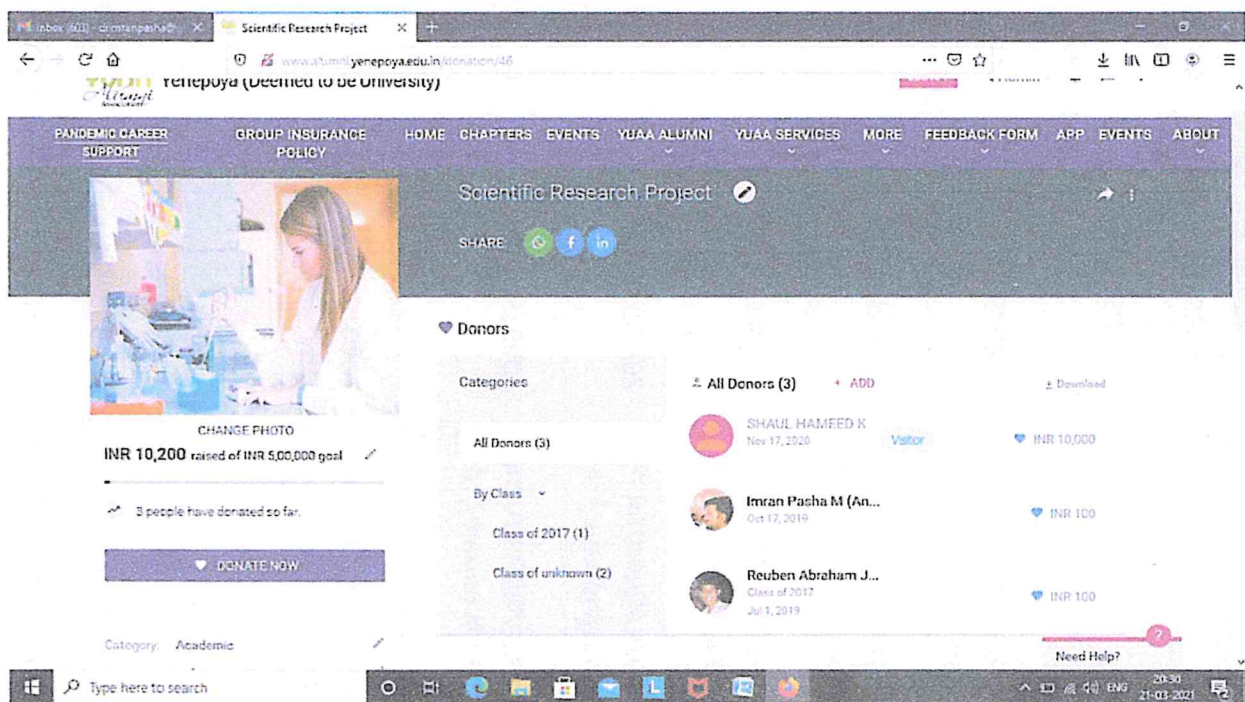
Inbox (603) - drimranpasha@... ×
Scientific Research Project ×
www.alumni.yenepoya.edu.in/donation/46
Yenepoya (Deemed to be University)

PANDEMIC CAREER SUPPORT
GROUP INSURANCE POLICY
HOME
CHAPTERS
EVENTS
YUAA ALUMNI
YUAA SERVICES
MORE
FEEDBACK FORM
APP
EVENTS
ABOUT

Scientific Research Project
SHARE

CHANGE PHOTO
INR 10,200 raised of INR 5,00,000 goal
3 people have donated so far.
DONATE NOW
Category: Academic

Donors
Categories
All Donors (3)
By Class
Class of 2017 (1)
Class of unknown (2)

All Donors (3)
+ ADD
Download

SHAUL HAMEED K
Nov 17, 2020
Visitor
INR 10,000

Imran Pasha M (An...
Oct 17, 2019
INR 100

Reuben Abraham J...
Class of 2017
Jul 1, 2019
INR 100

Need Help?

Type here to search
ENG
20:30
21-03-2021